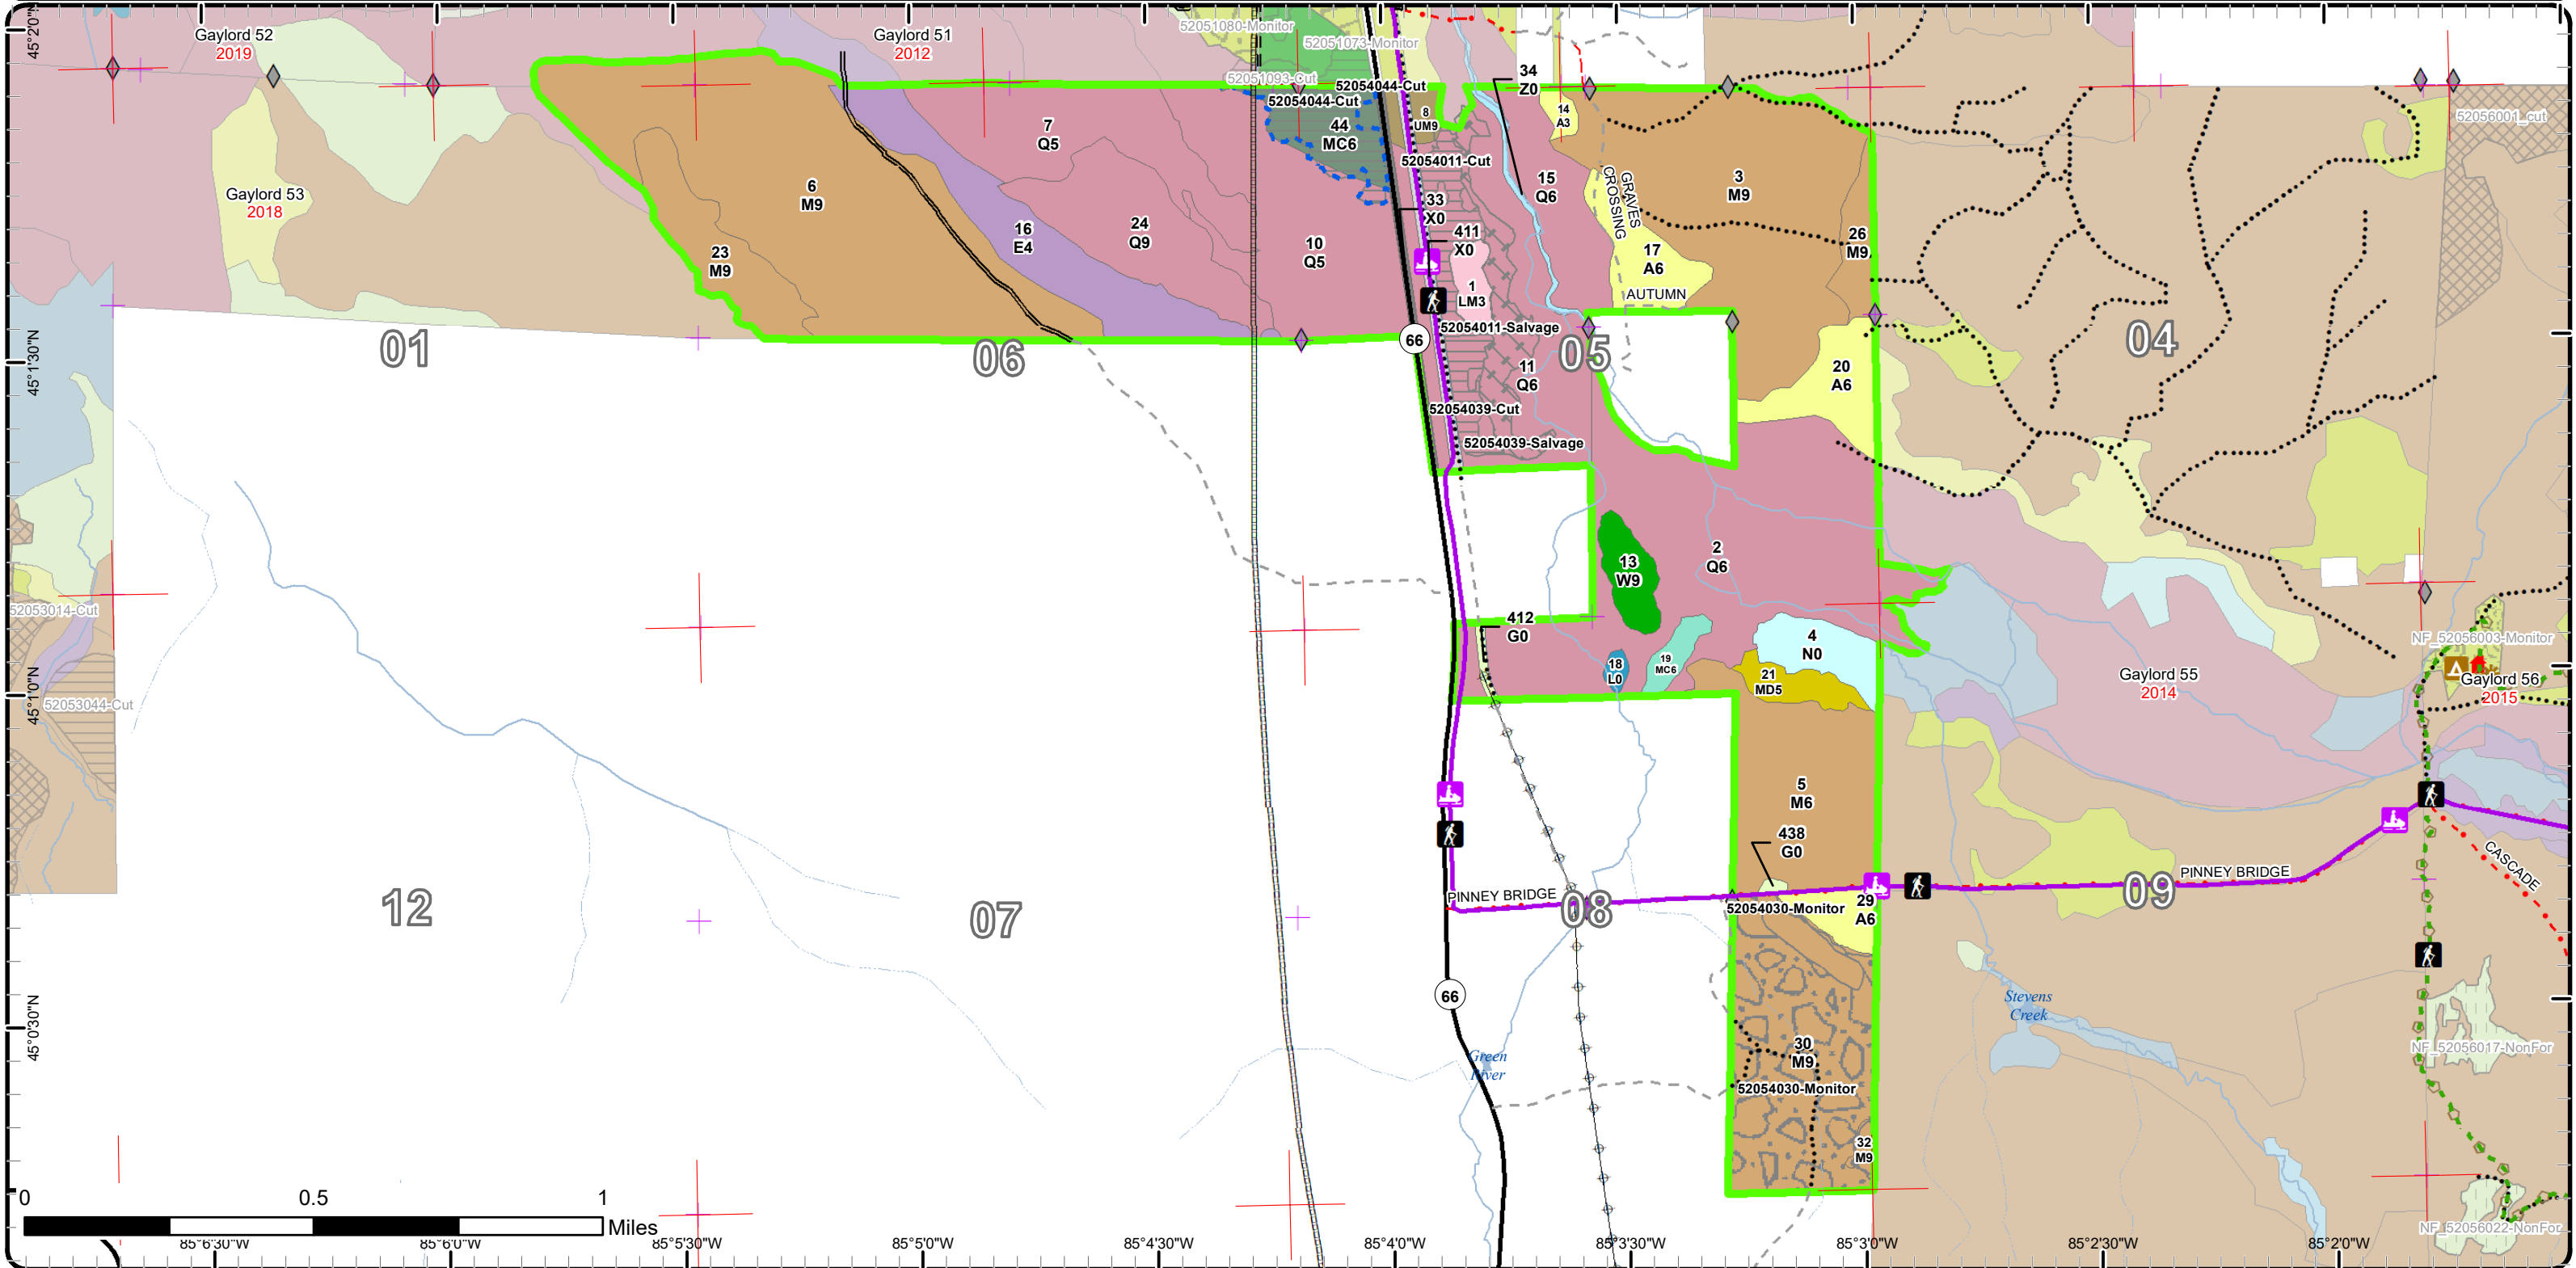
45°2'0"N
Gaylord 52
2019
Gaylord 51
2012
52051080-Monitor
52051073-Monitor
52051093-Cut
52054044-Cut
52054044-Cut
34
Z0
14
A3
52056001_cut
7
Q5
44
MC6
8
UM9
52054011-Cut
15
Q6
GRAVES CROSSING
3
M9
Gaylord 53
2018
6
M9
16
E4
24
Q9
10
Q5
33
X0
411
X0
26
M9
23
M9
17
A6
AUTUMN
1
LM3
52054011-Salvage
45°1'30"N
01
06
66
05
04
20
A6
11
Q6
52054039-Cut
52054039-Salvage
13
W9
2
Q6
52053014-Cut
412
G0
4
N0
NF_52056003-Monitor
18
L0
19
MC6
21
MD5
Gaylord 55
2014
Gaylord 56
2015
45°1'0"N
52053044-Cut
5
M6
438
G0
CASCADE
PINNEY BRIDGE
PINNEY BRIDGE
12
07
08
29
A6
09
52054030-Monitor
66
Stevens Creek
45°0'30"N
Green River
30
M9
52054030-Monitor
NF_52056017-NonFor
32
M9
0
0.5
1
Miles
85°6'30"W
85°6'0"W
85°5'30"W
85°5'0"W
85°4'30"W
85°4'0"W
85°3'30"W
85°3'0"W
85°2'30"W
85°2'0"W
NF_52056022-NonFor